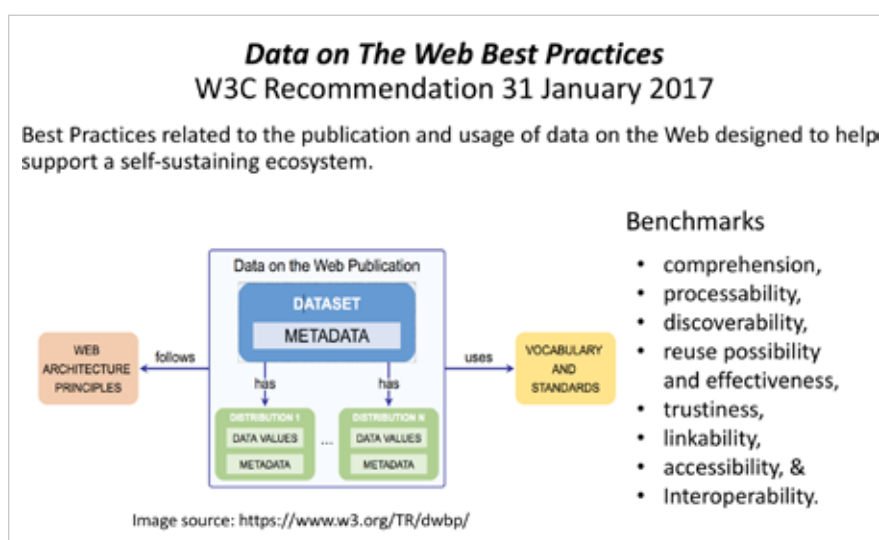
Data on The Web Best Practices
W3C Recommendation 31 January 2017

Best Practices related to the publication and usage of data on the Web designed to help support a self-sustaining ecosystem.

Data on the Web Publication

DATASET

METADATA

WEB ARCHITECTURE PRINCIPLES

follows

uses

VOCABULARY AND STANDARDS

has

has

DISTRIBUTION 1

DATA VALUES

METADATA

...

DISTRIBUTION N

DATA VALUES

METADATA

Image source: https://www.w3.org/TR/dwbp/

Benchmarks

- comprehension,
- processability,
- discoverability,
- reuse possibility and effectiveness,
- trustiness,
- linkability,
- accessibility, &
- Interoperability.